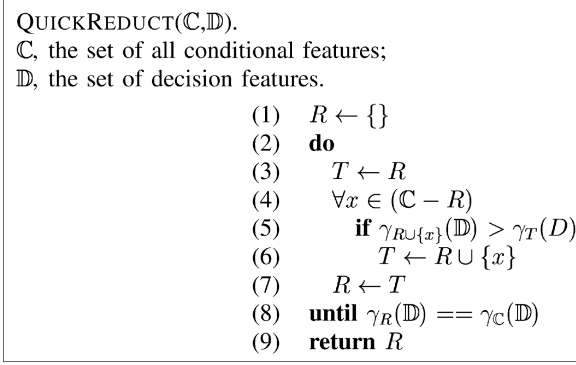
QUICKREDUCT($\mathbb{C}$,$\mathbb{D}$).
$\mathbb{C}$, the set of all conditional features;
$\mathbb{D}$, the set of decision features.

(1) $R \leftarrow \{\}$
(2) **do**
(3) $T \leftarrow R$
(4) $\forall x \in (\mathbb{C} - R)$
(5) **if** $\gamma_{R\cup\{x\}}(\mathbb{D}) > \gamma_T(D)$
(6) $T \leftarrow R \cup \{x\}$
(7) $R \leftarrow T$
(8) **until** $\gamma_R(\mathbb{D}) == \gamma_{\mathbb{C}}(\mathbb{D})$
(9) **return** $R$